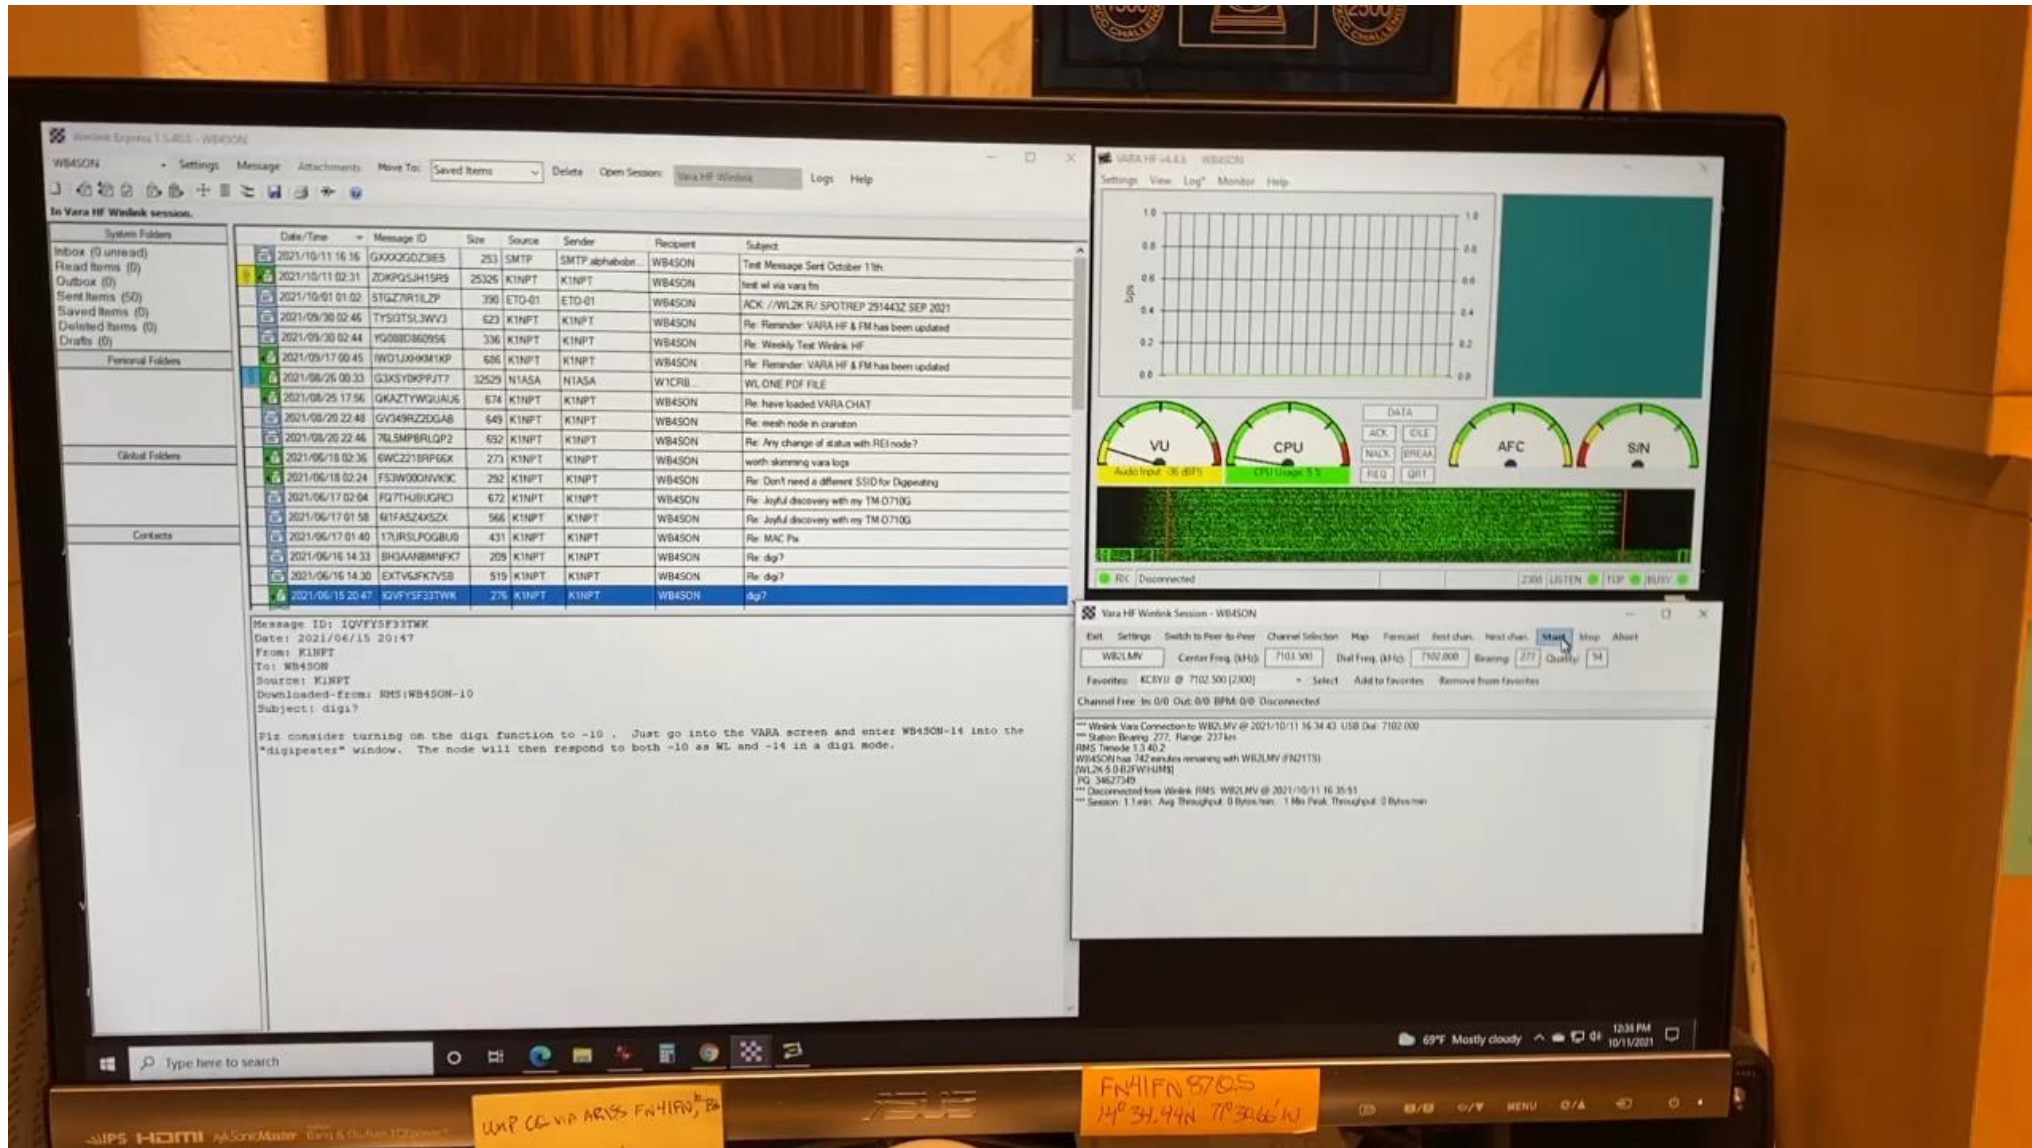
Winlink Express 1.5.40.0 - WB4SON

WB4SON • Settings Message Attachments Move To: Saved Items Delete Open Session: Vara HF Winlink Logs Help

In Vara HF Winlink session.

System Folders
Inbox (0 unread)
Read Items (0)
Outbox (0)
Sent Items (50)
Saved Items (0)
Deleted Items (0)
Drafts (0)
Personal Folders
Global Folders
Contacts

| Date/Time | Message ID | Size | Source | Sender | Recipient | Subject |
|---|---|---|---|---|---|---|
| 2021/10/11 16:16 | GXXX2GDZ3IE5 | 253 | SMTP | SMTP alphabobr... | WB4SON | Test Message Sent October 11th |
| 2021/10/11 02:31 | ZDKPQSJH15R9 | 25326 | K1NPT | K1NPT | WB4SON | test wl via vara fm |
| 2021/10/01 01:02 | 5TGZ7R1ILZP | 390 | ETO-01 | ETO-01 | WB4SON | ACK: //WL2K R/ SPOTREP 291443Z SEP 2021 |
| 2021/09/30 02:46 | TYSI3TSL3WV3 | 623 | K1NPT | K1NPT | WB4SON | Re: Reminder: VARA HF & FM has been updated |
| 2021/09/30 02:44 | YQ088D860956 | 336 | K1NPT | K1NPT | WB4SON | Re: Weekly Test Winlink HF |
| 2021/09/17 00:45 | IWD1JXHKM1KP | 686 | K1NPT | K1NPT | WB4SON | Re: Reminder: VARA HF & FM has been updated |
| 2021/08/26 00:33 | G3XSY0KPPJT7 | 32529 | N1ASA | N1ASA | W1CRB | WL ONE PDF FILE |
| 2021/08/25 17:56 | QKAZTYWQUAU5 | 674 | K1NPT | K1NPT | WB4SON | Re: have loaded VARA CHAT |
| 2021/08/20 22:48 | GV349RZ2DGA8 | 649 | K1NPT | K1NPT | WB4SON | Re: mesh node in cranston |
| 2021/08/20 22:46 | 76L5MPBRLQP2 | 652 | K1NPT | K1NPT | WB4SON | Re: Any change of status with REI node? |
| 2021/06/18 02:36 | 6WC2218RP66X | 273 | K1NPT | K1NPT | WB4SON | worth skimming vara logs |
| 2021/06/18 02:24 | F53W00DNVK9C | 292 | K1NPT | K1NPT | WB4SON | Re: Don't need a different SSID for Digipeating |
| 2021/06/17 02:04 | FQ7THJBUGRCI | 672 | K1NPT | K1NPT | WB4SON | Re: Joyful discovery with my TM-D710G |
| 2021/06/17 01:58 | 6I1FA5Z4X5ZX | 566 | K1NPT | K1NPT | WB4SON | Re: Joyful discovery with my TM-D710G |
| 2021/06/17 01:40 | 17URSLPOGBU0 | 431 | K1NPT | K1NPT | WB4SON | Re: MAC Pix |
| 2021/06/16 14:33 | BH3AANBMNFK7 | 209 | K1NPT | K1NPT | WB4SON | Re: digi? |
| 2021/06/16 14:30 | EXTV6JFK7VSB | 519 | K1NPT | K1NPT | WB4SON | Re: digi? |
| 2021/06/15 20:47 | IQVFYSF33TWK | 276 | K1NPT | K1NPT | WB4SON | digi? |

Message ID: IQVFYSF33TWK
Date: 2021/06/15 20:47
From: K1NPT
To: WB4SON
Source: K1NPT
Downloaded-from: RMS:WB4SON-10
Subject: digi?

Plz consider turning on the digi function to -10 . Just go into the VARA screen and enter WB4SON-14 into the "digipeater" window. The node will then respond to both -10 as WL and -14 in a digi mode.

VARA HF v4.4.3 WB4SON
Settings View Log* Monitor Help
1.0 0.8 0.6 0.4 0.2 0.0
VU Audio Input: -36 dBFS
CPU CPU Usage: 5 %
DATA ACK IDLE NACK BREAK REQ QRT
AFC
S/N
RX Disconnected 2300 LISTEN TCP BUSY

Vara HF Winlink Session - WB4SON
Exit Settings Switch to Peer-to-Peer Channel Selection Map Forecast Best chan. Next chan. Start Stop Abort
WB2LMV Center Freq. (kHz): 7103.500 Dial Freq. (kHz): 7102.000 Bearing: 277 Quality: 94
Favorites: KC8YII @ 7102.500 (2300) Select Add to favorites Remove from favorites
Channel Free In: 0/0 Out: 0/0 BPM: 0/0 Disconnected

*** Winlink Vara Connection to WB2LMV @ 2021/10/11 16:34:43 USB Dial: 7102.000
*** Station Bearing: 277, Range: 237 km
RMS Trimode 1.3.40.2
WB4SON has 742 minutes remaining with WB2LMV (FN21TS)
[WL2K-5.0-B2FWIHJM$]
PQ: 34627349
*** Disconnected from Winlink RMS: WB2LMV @ 2021/10/11 16:35:51
*** Session: 1.1 min; Avg Throughput: 0 Bytes/min; 1 Min Peak Throughput: 0 Bytes/min

Type here to search
69°F Mostly cloudy 12:36 PM 10/11/2021

WNP CG via ARISS FN41FN
FN41FN 87Q5
14°34.44N 71°30.66'W

ASUS
IPS HDMI SonicMaster
MENU